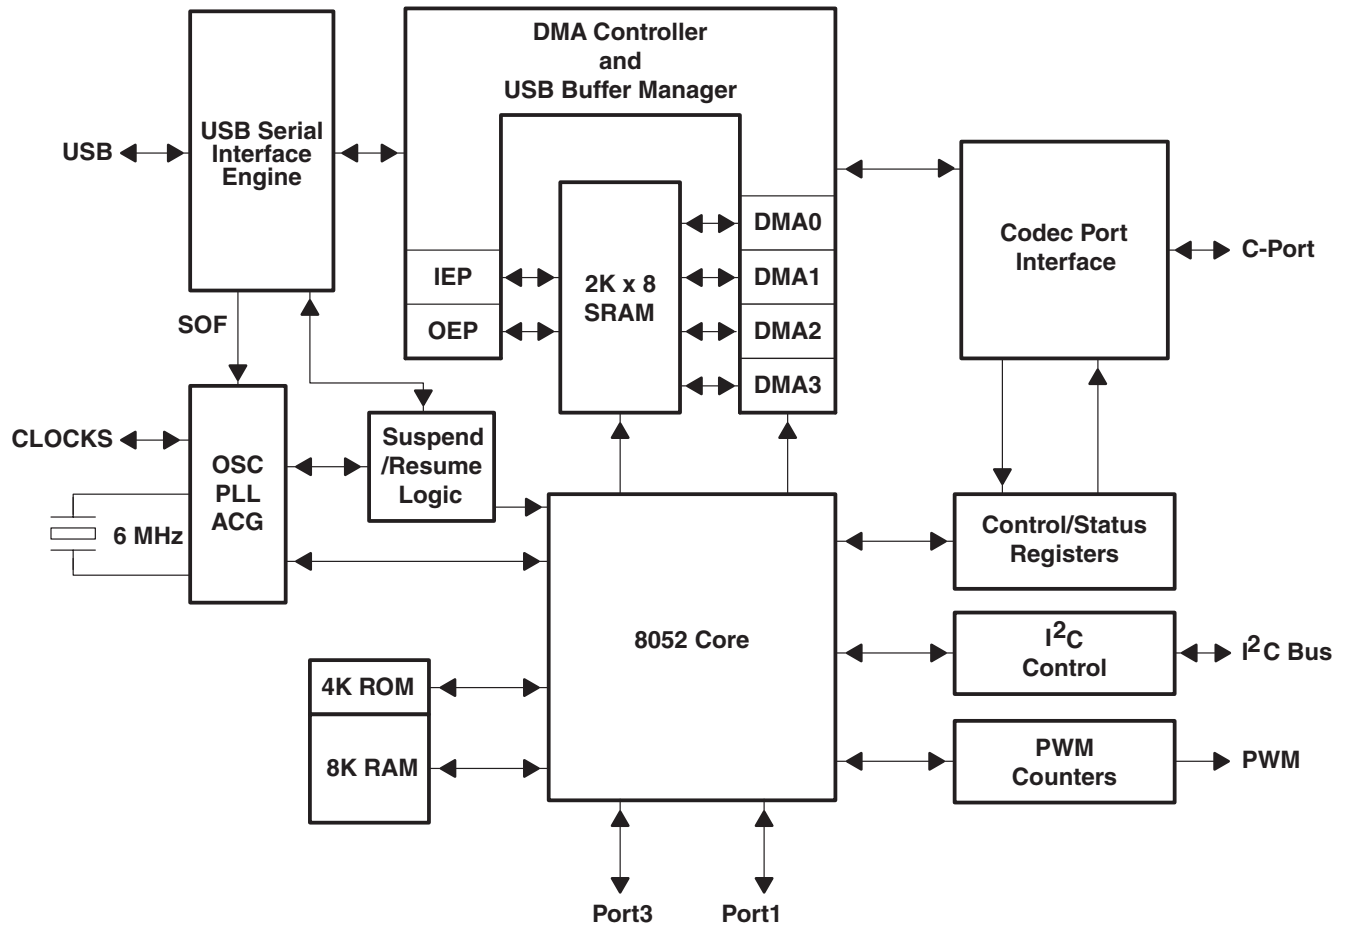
DMA Controller
and
USB Buffer Manager

USB

USB Serial Interface Engine

IEP

OEP

2K x 8 SRAM

DMA0

DMA1

DMA2

DMA3

Codec Port Interface

C-Port

SOF

CLOCKS

OSC PLL ACG

6 MHz

Suspend /Resume Logic

8052 Core

Control/Status Registers

$I^2C$ Control

$I^2C$ Bus

4K ROM

8K RAM

PWM Counters

PWM

Port3

Port1